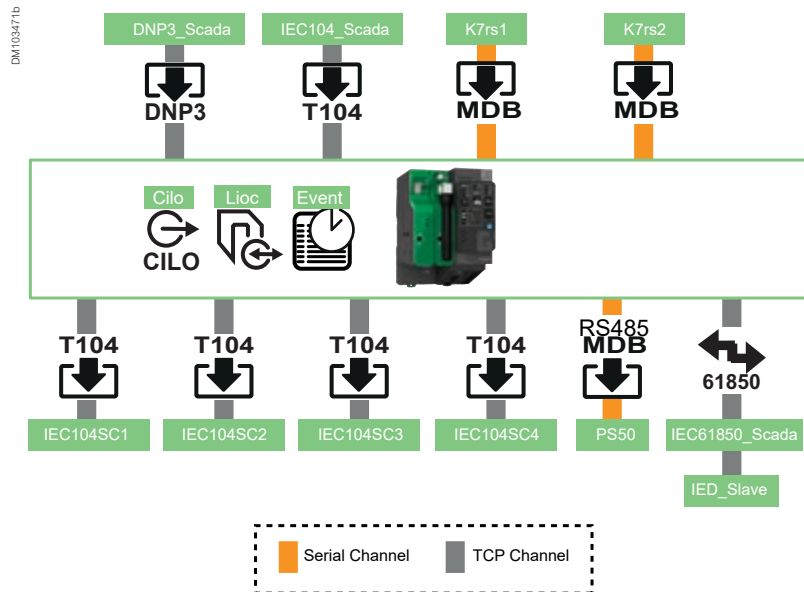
DM103471b

DNP3_Scada
DNP3

IEC104_Scada
T104

K7rs1
MDB

K7rs2
MDB

Cilo
CILO

Lioc

Event

T104
IEC104SC1

T104
IEC104SC2

T104
IEC104SC3

T104
IEC104SC4

RS485
MDB
PS50

61850
IEC61850_Scada
IED_Slave

Serial Channel
TCP Channel